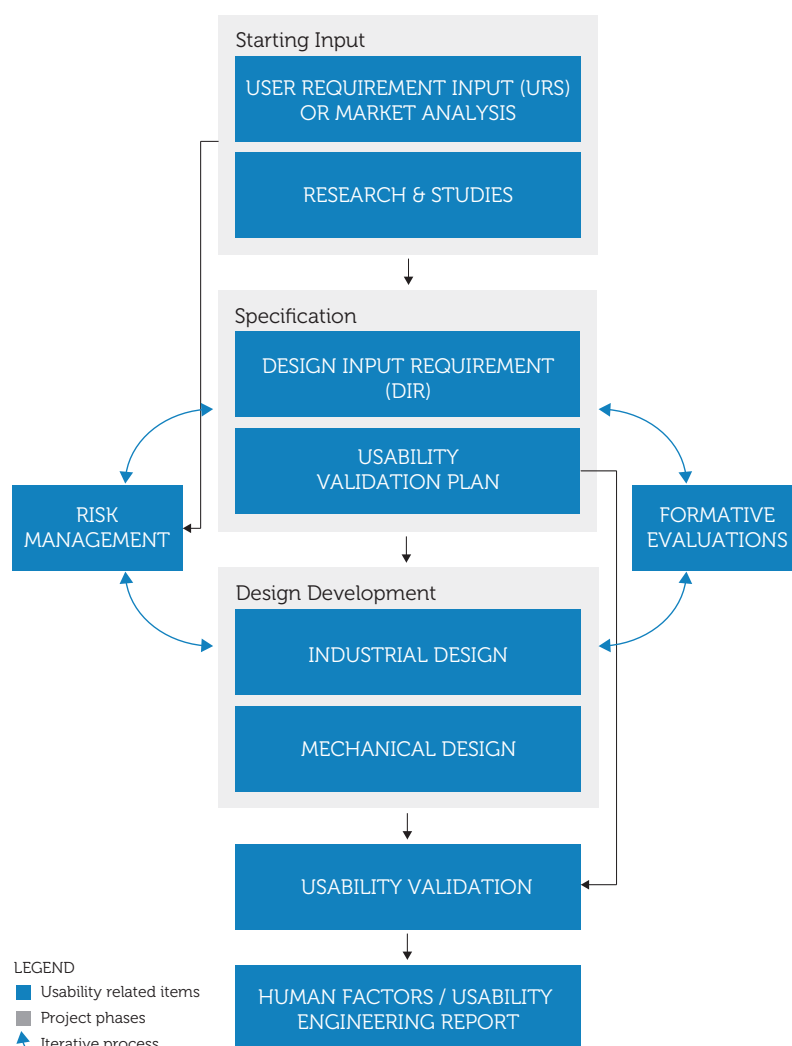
Starting Input

USER REQUIREMENT INPUT (URS) OR MARKET ANALYSIS

RESEARCH & STUDIES

Specification

DESIGN INPUT REQUIREMENT (DIR)

USABILITY VALIDATION PLAN

RISK MANAGEMENT

FORMATIVE EVALUATIONS

Design Development

INDUSTRIAL DESIGN

MECHANICAL DESIGN

USABILITY VALIDATION

HUMAN FACTORS / USABILITY ENGINEERING REPORT

LEGEND
Usability related items
Project phases
Iterative process